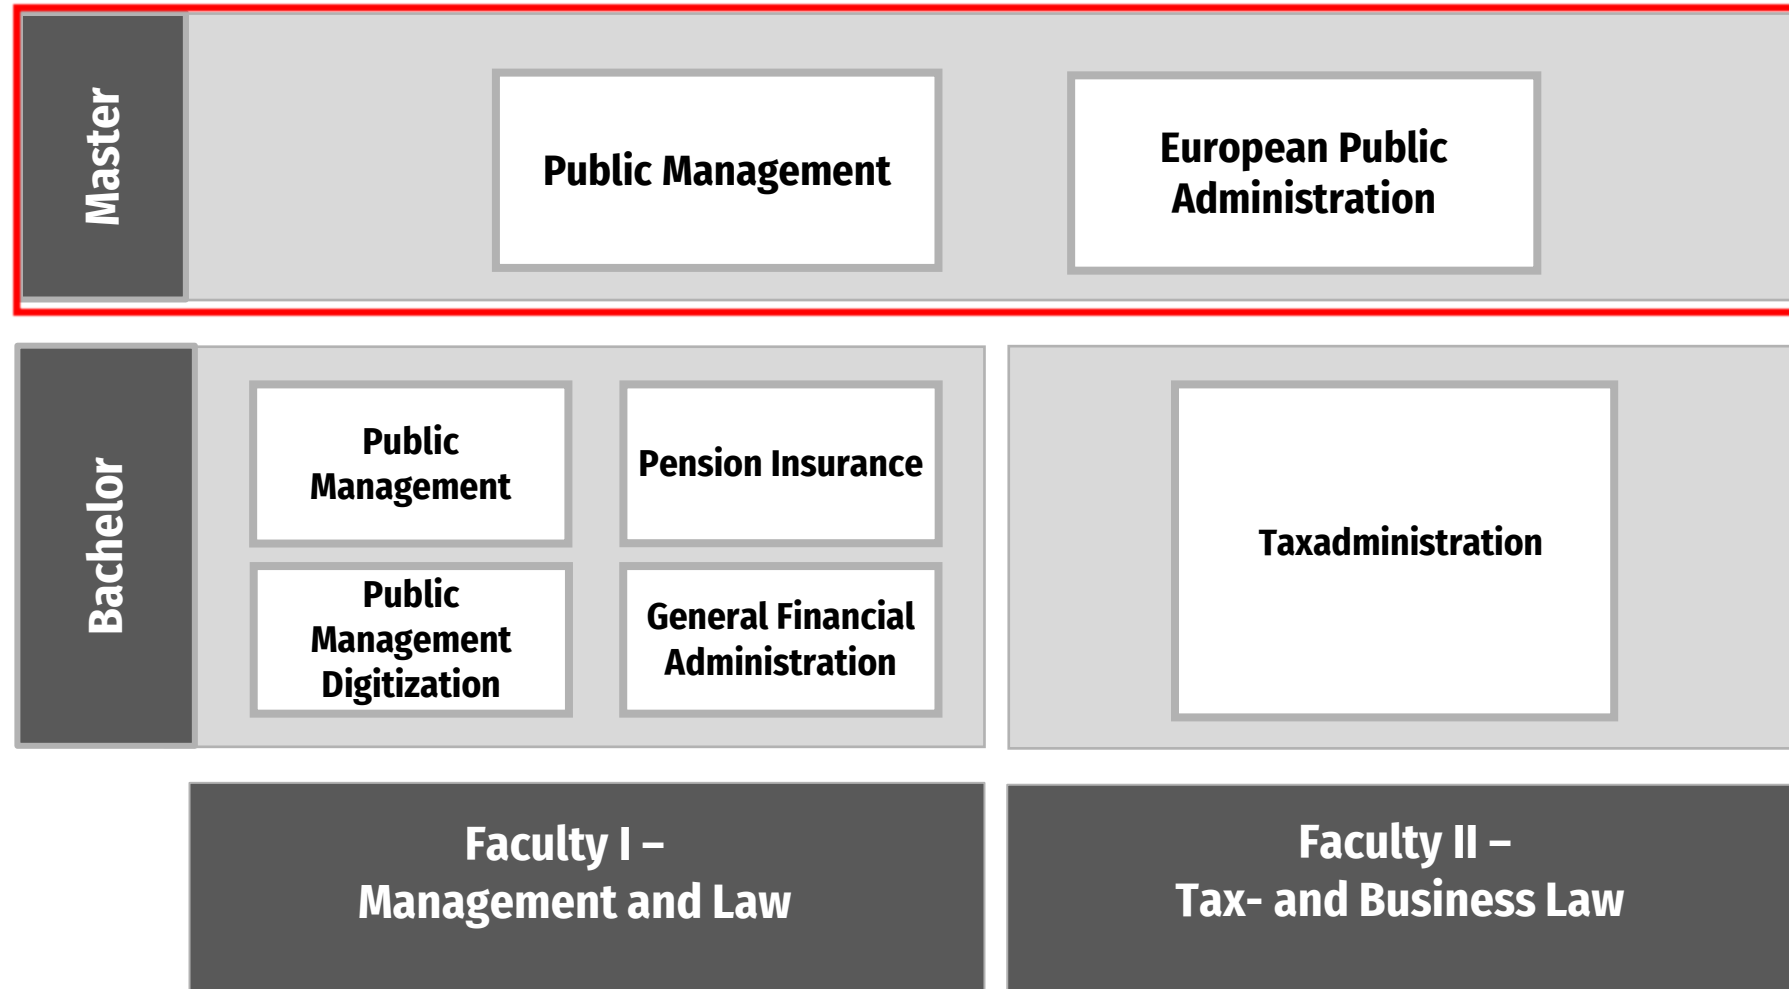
Master

Public Management

European Public Administration

Bachelor

Public Management

Pension Insurance

Public Management Digitization

General Financial Administration

Taxadministration

Faculty I –
Management and Law

Faculty II –
Tax- and Business Law